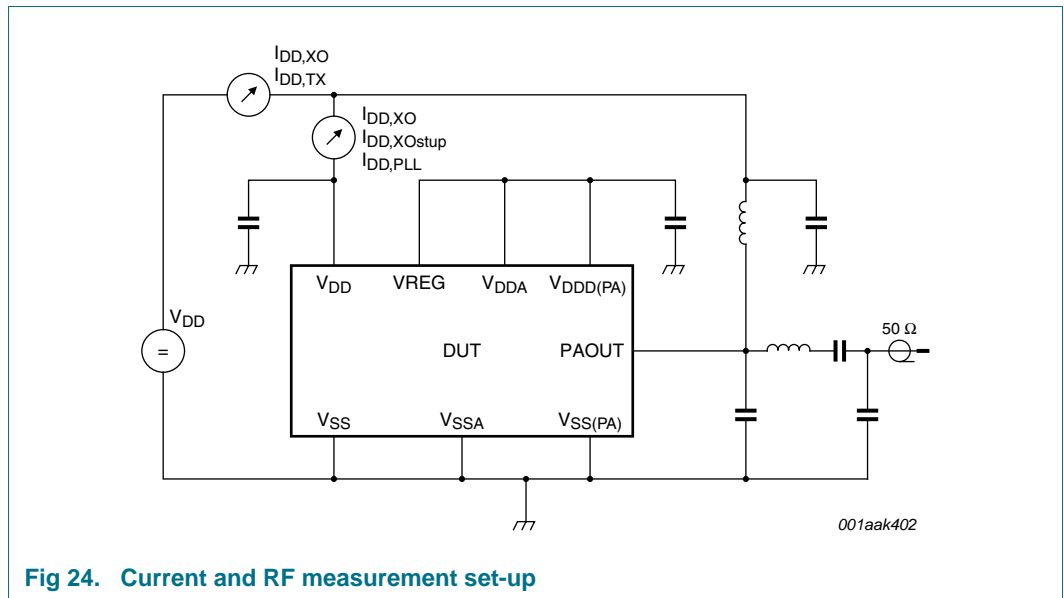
$I_{DD,XO}$
$I_{DD,TX}$

$I_{DD,XO}$
$I_{DD,XOstup}$
$I_{DD,PLL}$

$V_{DD}$

=

$V_{DD}$ VREG $V_{DDA}$ $V_{DDD(PA)}$

DUT PAOUT

$V_{SS}$ $V_{SSA}$ $V_{SS(PA)}$

50 Ω

001aak402

Fig 24. Current and RF measurement set-up